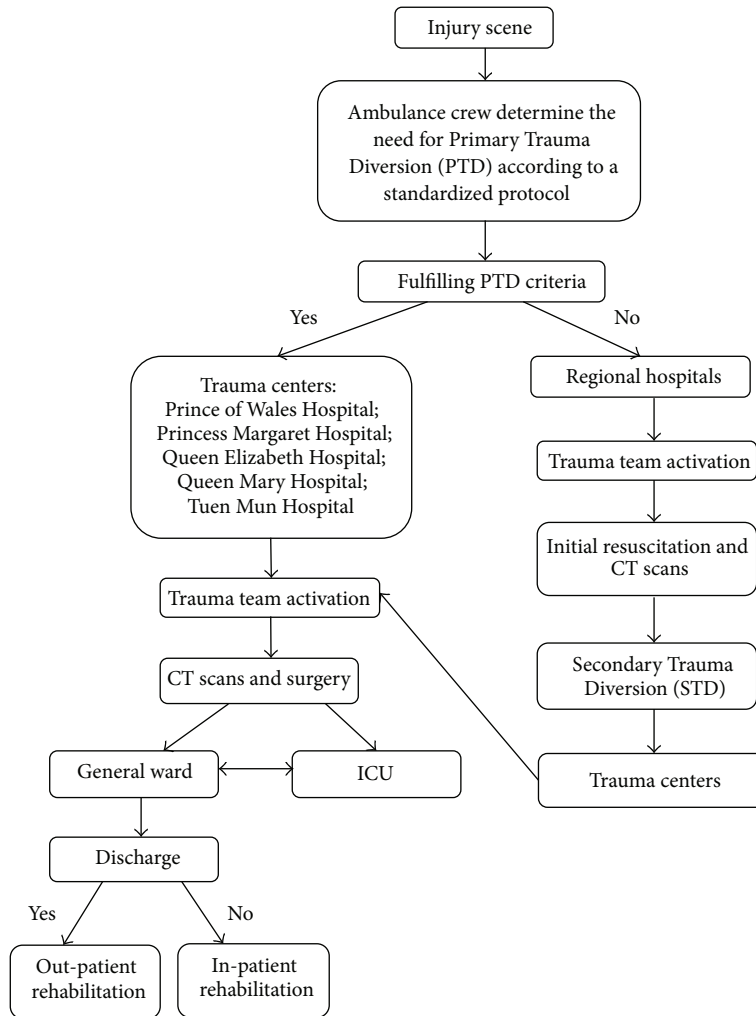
Injury scene

Ambulance crew determine the need for Primary Trauma Diversion (PTD) according to a standardized protocol

Fulfilling PTD criteria

Yes

No

Trauma centers: Prince of Wales Hospital; Princess Margaret Hospital; Queen Elizabeth Hospital; Queen Mary Hospital; Tuen Mun Hospital

Regional hospitals

Trauma team activation

Initial resuscitation and CT scans

Secondary Trauma Diversion (STD)

Trauma centers

Trauma team activation

CT scans and surgery

General ward

ICU

Discharge

Yes

No

Out-patient rehabilitation

In-patient rehabilitation